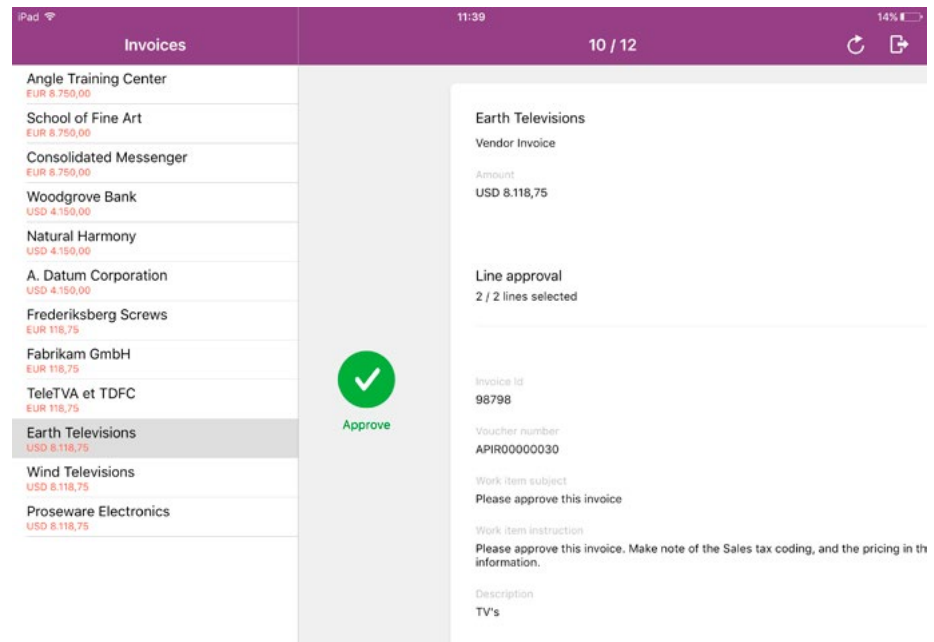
iPad 11:39 14%

Invoices

10 / 12

Angle Training Center
EUR 8.750,00

School of Fine Art
EUR 8.750,00

Consolidated Messenger
EUR 8.750,00

Woodgrove Bank
USD 4.150,00

Natural Harmony
USD 4.150,00

A. Datum Corporation
USD 4.150,00

Frederiksberg Screws
EUR 118,75

Fabrikam GmbH
EUR 118,75

TeleTVA et TDFC
EUR 118,75

Earth Televisions
USD 8.118,75

Wind Televisions
USD 8.118,75

Proseware Electronics
USD 8.118,75

Approve

Earth Televisions

Vendor Invoice

Amount

USD 8.118,75

Line approval

2 / 2 lines selected

Invoice Id

98798

Voucher number

APIR00000030

Work item subject

Please approve this invoice

Work item instruction

Please approve this invoice. Make note of the Sales tax coding, and the pricing in th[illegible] information.

Description

TV's